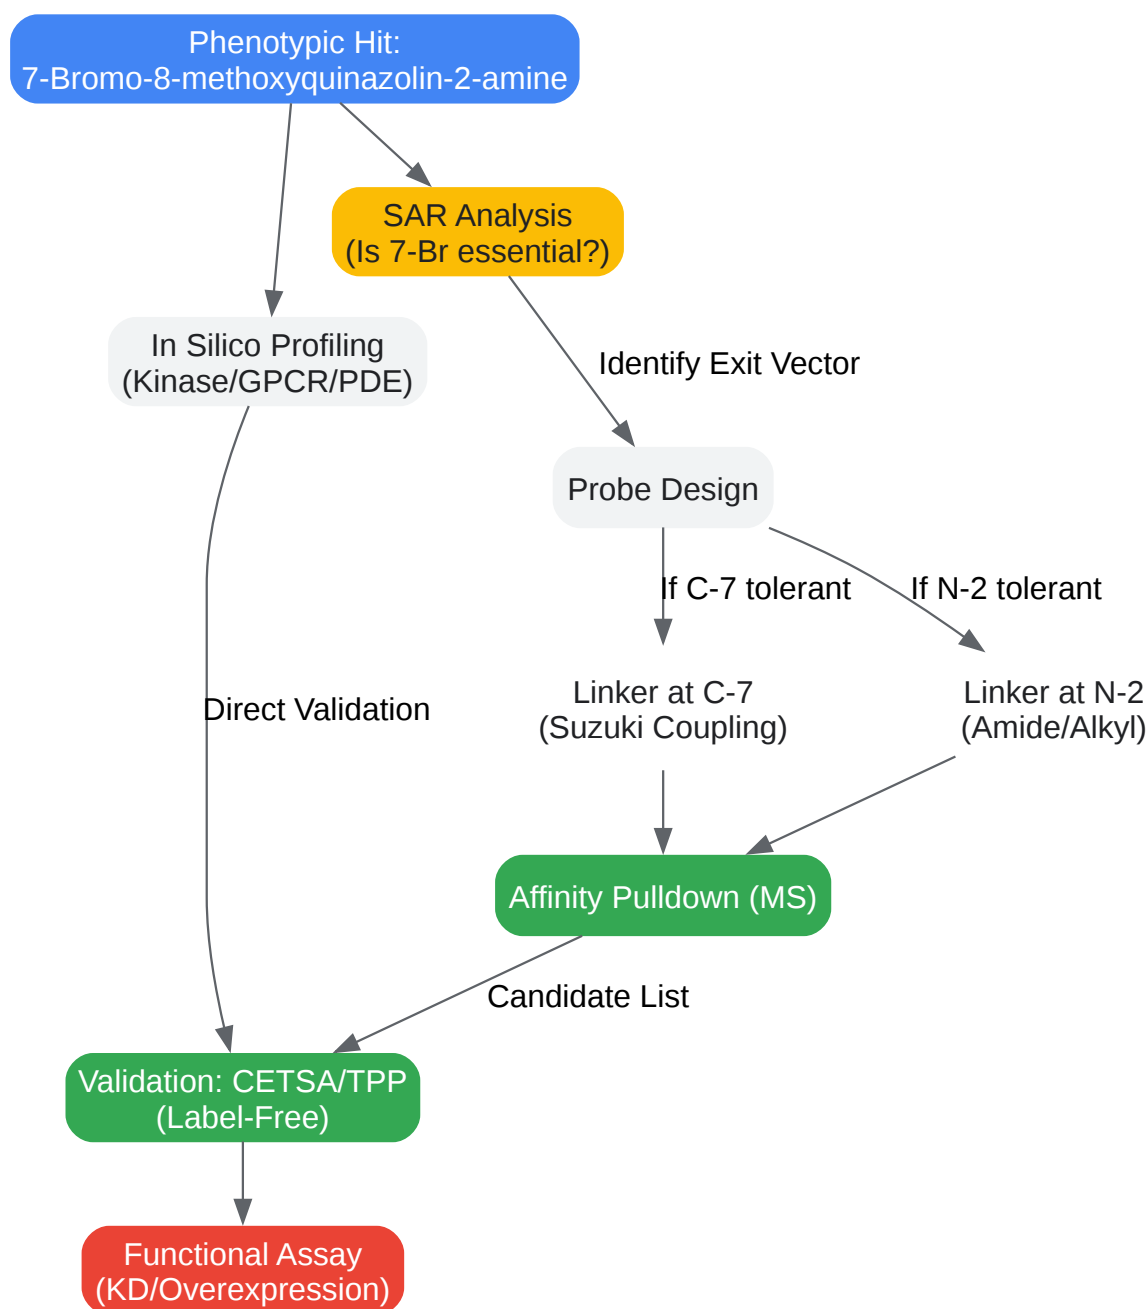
Phenotypic Hit:
7-Bromo-8-methoxyquinazolin-2-amine

SAR Analysis
(Is 7-Br essential?)

In Silico Profiling
(Kinase/GPCR/PDE)

Identify Exit Vector

Probe Design

If C-7 tolerant

If N-2 tolerant

Direct Validation

Linker at C-7
(Suzuki Coupling)

Linker at N-2
(Amide/Alkyl)

Affinity Pulldown (MS)

Candidate List

Validation: CETSA/TPP
(Label-Free)

Functional Assay
(KD/Overexpression)